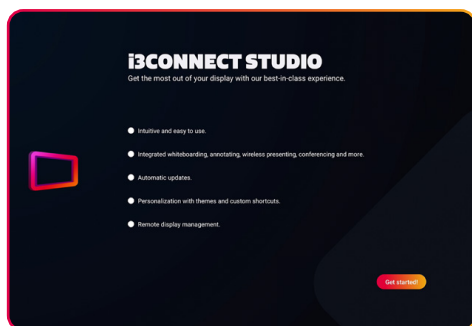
i3CONNECT STUDIO
Get the most out of your display with our best-in-class experience.

Intuitive and easy to use.

Integrated whiteboarding, annotating, wireless presenting, conferencing and more.

Automatic updates.

Personalization with themes and custom shortcuts.

Remote display management.

Get started!